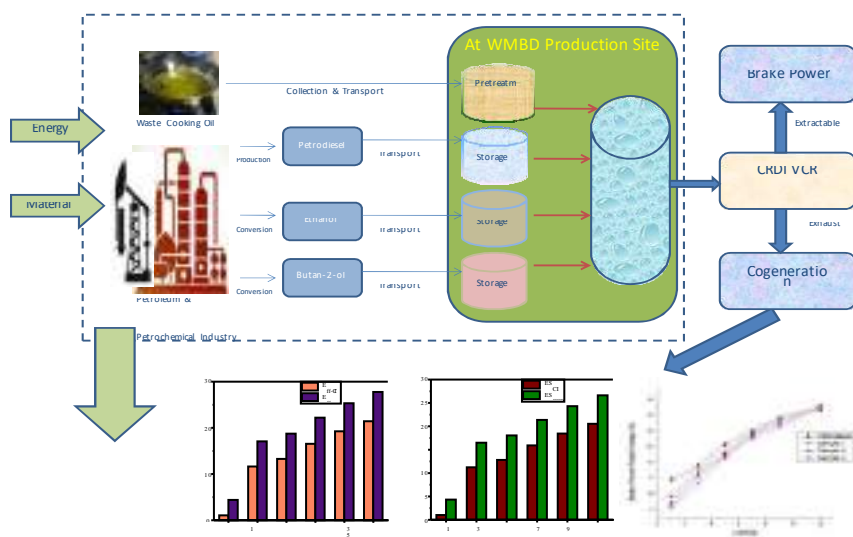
At WMBD Production Site

Brake Power

Extractable

Energy

Waste Cooking Oil

Collection & Transport

Pretreatm

Production

Petrodiesel

Transport

Storage

CRDI VCR

Material

Exhaust

Conversion

Ethanol

Transport

Storage

Cogeneratio n

Conversion

Butan-2-ol

Transport

Storage

Petroleum &

Petrochemical Industry

30

20

10

0

E

B-E

E

1

3

5

30

25

20

15

10

5

0

ES

C1

ES

1

3

7

9